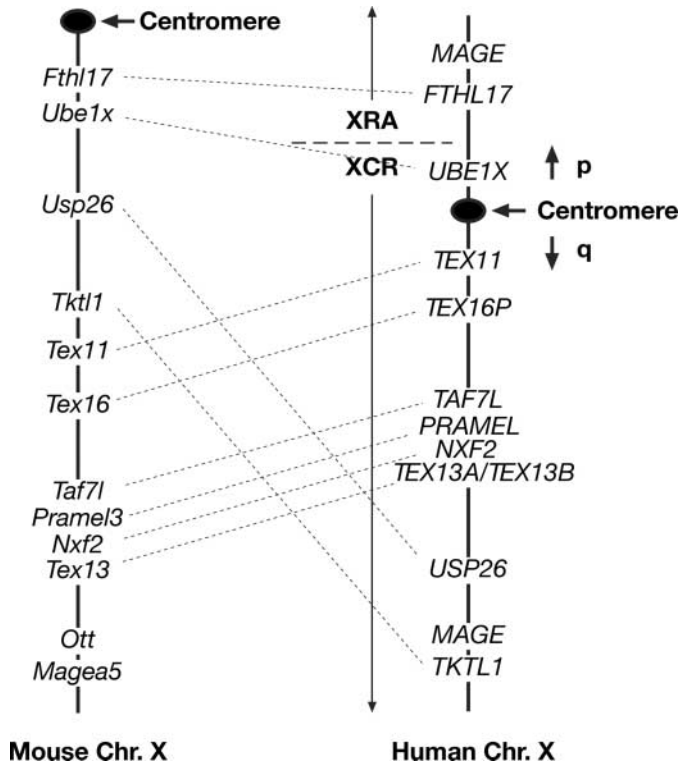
Centromere

Fthl17
Ube1x
Usp26
Tktl1
Tex11
Tex16
Taf7l
Pramel3
Nxf2
Tex13
Ott
Magea5

XRA
XCR

MAGE
FTHL17
UBE1X
p
Centromere
q
TEX11
TEX16P
TAF7L
PRAMEL
NXF2
TEX13A/TEX13B
USP26
MAGE
TKTL1

Mouse Chr. X
Human Chr. X